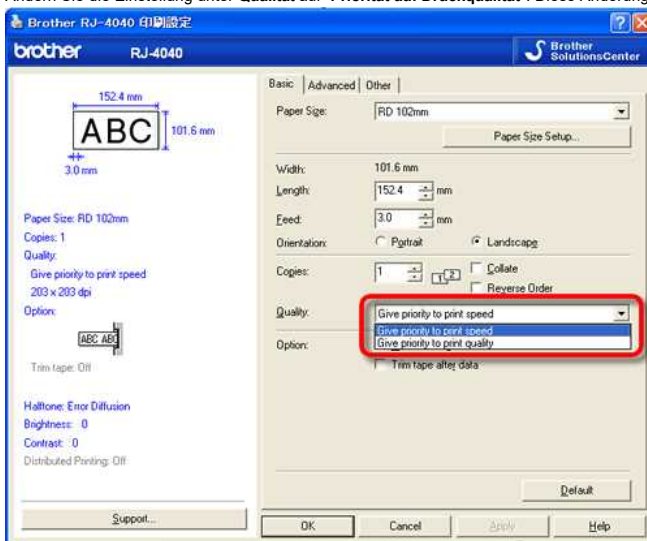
Ändern Sie die Einstellung unter Qualität auf "Vorrang für Druckqualität". Diese Änderung

Brother RJ-4040 印刷設定

brother RJ-4040

Brother SolutionsCenter

152.4 mm

ABC

101.6 mm

3.0 mm

Paper Size: RD 102mm
Copies: 1
Quality:
Give priority to print speed
203 x 203 dpi
Option:

ABC ABC

Trim tape: Off

Halftone: Error Diffusion
Brightness: 0
Contrast: 0
Distributed Printing: Off

Support...

Basic | Advanced | Other

Paper Size: RD 102mm

Paper Size Setup...

Width: 101.6 mm
Length: 152.4 mm
Feed: 3.0 mm
Orientation: Portrait Landscape

Copies: 1 Collate Reverse Order

Quality: Give priority to print speed
Give priority to print speed
Give priority to print quality

Option:

Trim tape after data

Default

OK Cancel Apply Help